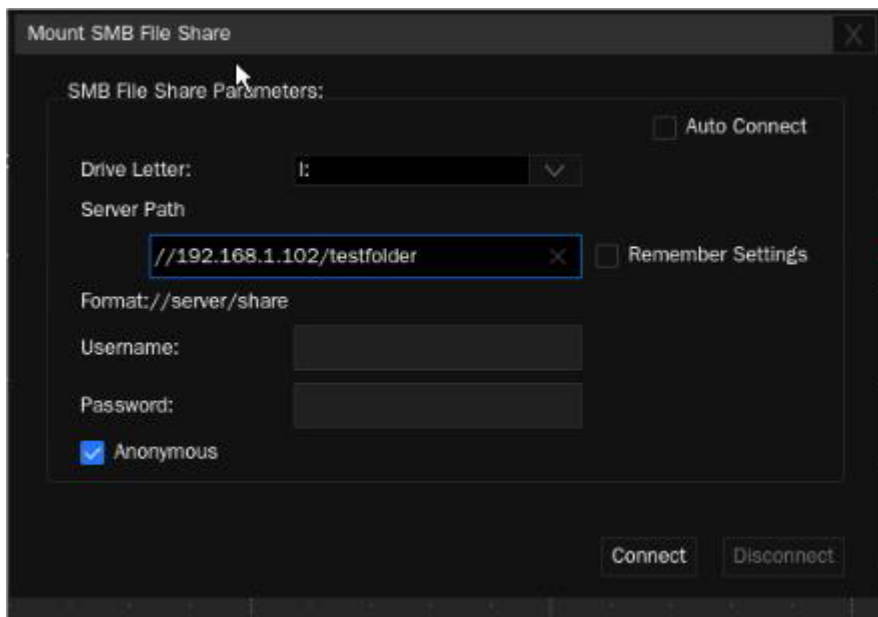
Mount SMB File Share

X

SMB File Share Parameters:

Auto Connect

Drive Letter:

I:

Server Path

//192.168.1.102/testfolder

Remember Settings

Format://server/share

Username:

Password:

Anonymous

Connect

Disconnect